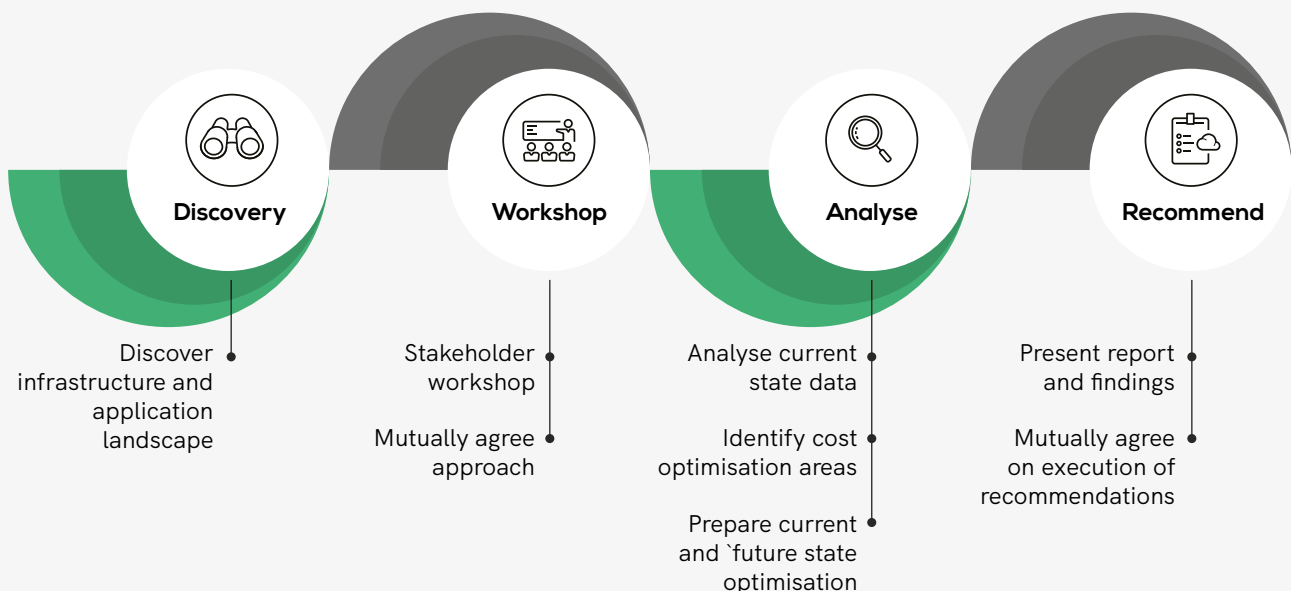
Discovery

Workshop

Analyse

Recommend

Discover infrastructure and application landscape

Stakeholder workshop

Mutually agree approach

Analyse current state data

Identify cost optimisation areas

Prepare current and `future state optimisation

Present report and findings

Mutually agree on execution of recommendations